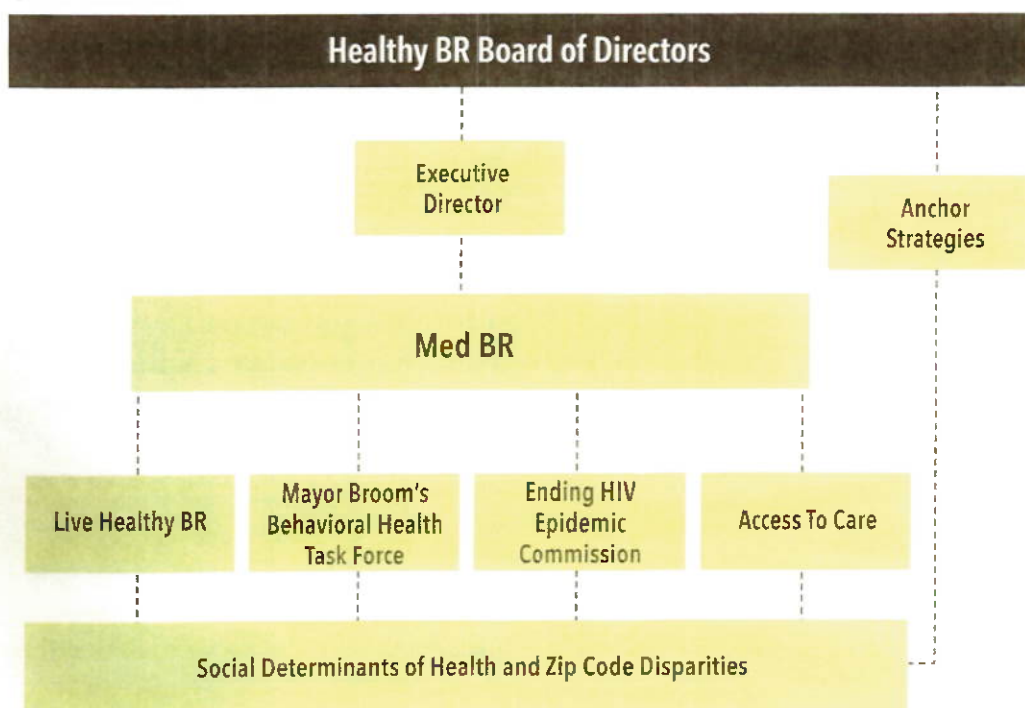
Healthy BR Board of Directors

Executive Director

Anchor Strategies

Med BR

Live Healthy BR

Mayor Broom's Behavioral Health Task Force

Ending HIV Epidemic Commission

Access To Care

Social Determinants of Health and Zip Code Disparities